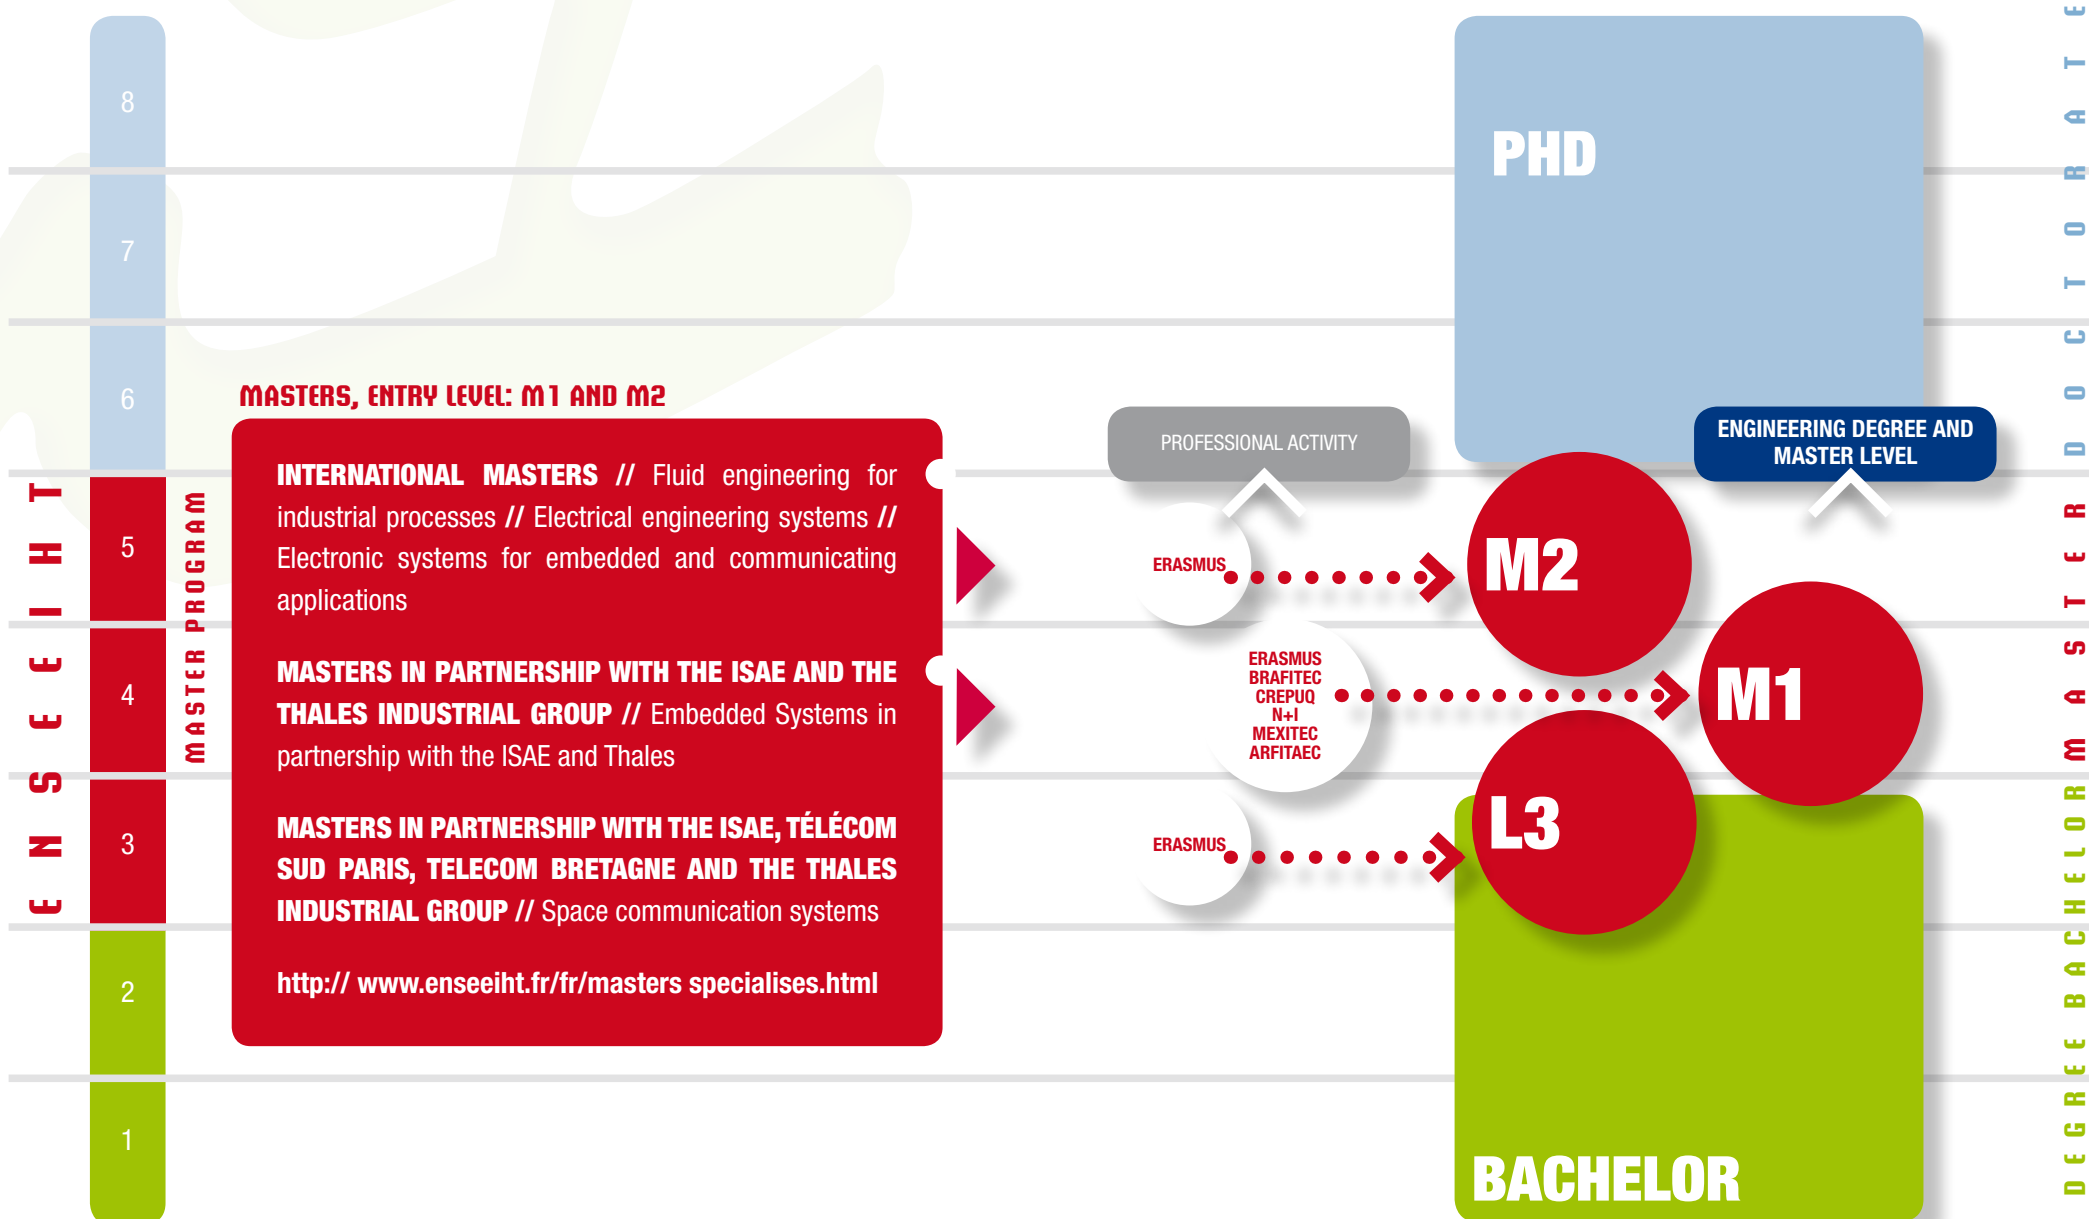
8
7
6
5
4
3
2
1

ENSEEIHT

MASTER PROGRAM

MASTERS, ENTRY LEVEL: M1 AND M2

INTERNATIONAL MASTERS // Fluid engineering for industrial processes // Electrical engineering systems // Electronic systems for embedded and communicating applications

MASTERS IN PARTNERSHIP WITH THE ISAE AND THE THALES INDUSTRIAL GROUP // Embedded Systems in partnership with the ISAE and Thales

MASTERS IN PARTNERSHIP WITH THE ISAE, TÉLÉCOM SUD PARIS, TELECOM BRETAGNE AND THE THALES INDUSTRIAL GROUP // Space communication systems

http:// www.enseeiht.fr/fr/masters specialises.html

PROFESSIONAL ACTIVITY

ERASMUS

ERASMUS
BRAFITEC
CREPUQ
N+I
MEXITEC
ARFITAEC

ERASMUS

PHD

ENGINEERING DEGREE AND MASTER LEVEL

M2

M1

L3

BACHELOR

DEGREE BACHELOR MASTER DOCTORATE